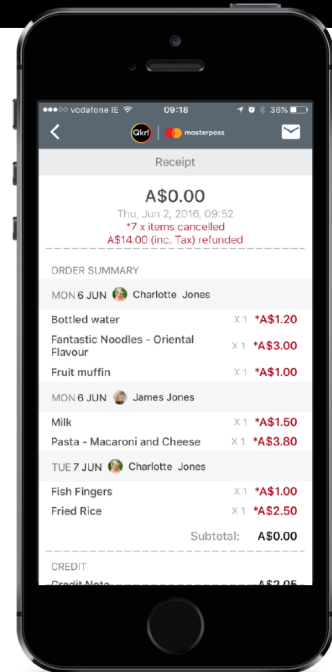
vodafone IE 09:18 36%

Qkr! masterpass

Receipt

A$0.00
Thu, Jun 2, 2016, 09:52
*7 x items cancelled
A$14.00 (inc. Tax) refunded

ORDER SUMMARY

MON 6 JUN Charlotte Jones

| | | |
|---|---|---|
| Bottled water | X 1 | *A$1.20 |
| Fantastic Noodles - Oriental Flavour | X 1 | *A$3.00 |
| Fruit muffin | X 1 | *A$1.00 |

MON 6 JUN James Jones

| | | |
|---|---|---|
| Milk | X 1 | *A$1.50 |
| Pasta - Macaroni and Cheese | X 1 | *A$3.80 |

TUE 7 JUN Charlotte Jones

| | | |
|---|---|---|
| Fish Fingers | X 1 | *A$1.00 |
| Fried Rice | X 1 | *A$2.50 |

Subtotal: A$0.00

CREDIT

Credit Note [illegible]